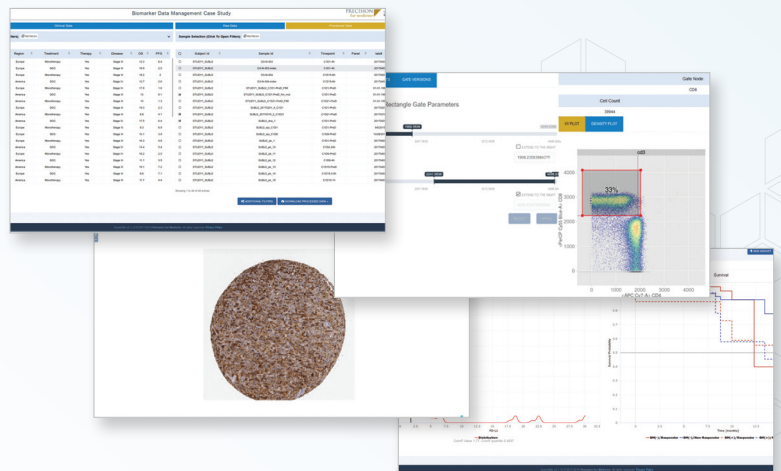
Biomarker Data Management Case Study

PRECISION for medicine

Clinical Data

Raw Data

Processed Data

Sample Selection (Click To Open Filters)

| Region | Treatment | Therapy | Disease | OS | PFS |
|---|---|---|---|---|---|
| Europe | Monotherapy | Yes | Stage IV | | |
| Europe | SOC | Yes | Stage IV | | |
| Europe | | Yes | Stage III | | |
| America | Monotherapy | Yes | Stage IV | | |
| Europe | Monotherapy | Yes | Stage IV | | |
| America | SOC | Yes | Stage IV | | |
| America | SOC | Yes | Stage III | | |
| Europe | Monotherapy | Yes | Stage IV | | |
| America | SOC | Yes | Stage III | | |
| America | Monotherapy | Yes | Stage IV | | |
| Europe | Monotherapy | Yes | Stage IV | | |
| Europe | SOC | Yes | Stage IV | | |
| Europe | Monotherapy | Yes | Stage IV | | |
| Europe | SOC | Yes | Stage IV | | |
| Europe | Monotherapy | Yes | Stage IV | | |
| America | SOC | Yes | Stage IV | | |
| Europe | Monotherapy | Yes | Stage IV | | |
| Europe | SOC | Yes | Stage IV | | |
| America | Monotherapy | Yes | Stage IV | | |
| America | SOC | Yes | Stage IV | | |
| Europe | Monotherapy | Yes | Stage IV | | |
| Europe | SOC | Yes | Stage IV | | |

Subject Id | Sample Id | Timepoint | Panel

ADDITIONAL FILTERS

DOWNLOAD PROCESSED DATA

GATE WINDOWS

Rectangle Gate Parameters

EXTEND TO THE RIGHT

1926.27925664771

EXTEND TO THE RIGHT

Gate Node

CD8

Cell Count

39846

XY PLOT

DENSITY PLOT

cd3

33%

4000

3000

2000

1000

0

0

1000

2000

3000

4000

<APC Cy7-A>: CD4

Survival

Survival Probability

Time (months)

Distribution

BM(+) Responder

BM(-) Non Responder

BM(+) Responder

BM(+)